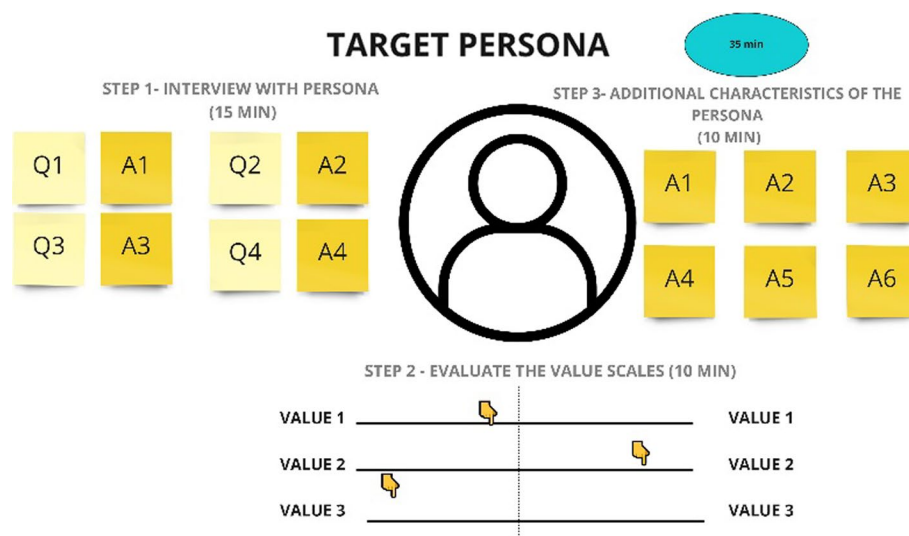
TARGET PERSONA

35 min

STEP 1- INTERVIEW WITH PERSONA (15 MIN)

| Q1 | A1 | Q2 | A2 |
|---|---|---|---|
| Q3 | A3 | Q4 | A4 |

STEP 3- ADDITIONAL CHARACTERISTICS OF THE PERSONA (10 MIN)

| A1 | A2 | A3 |
|---|---|---|
| A4 | A5 | A6 |

STEP 2 - EVALUATE THE VALUE SCALES (10 MIN)

VALUE 1 VALUE 1

VALUE 2 VALUE 2

VALUE 3 VALUE 3